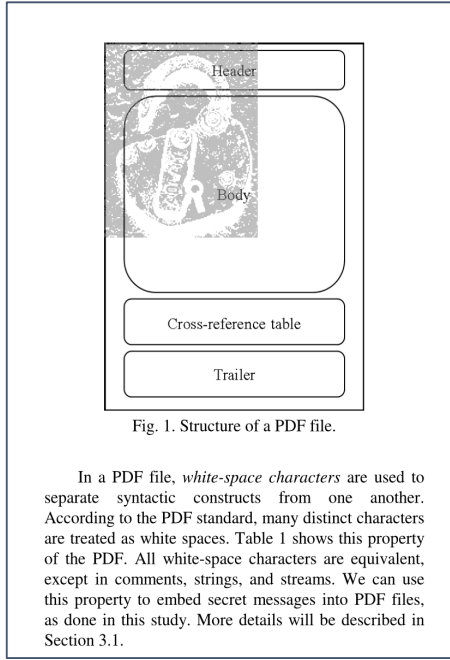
Header

Body

Cross-reference table

Trailer

Fig. 1. Structure of a PDF file.

In a PDF file, white-space characters are used to separate syntactic constructs from one another. According to the PDF standard, many distinct characters are treated as white spaces. Table 1 shows this property of the PDF. All white-space characters are equivalent, except in comments, strings, and streams. We can use this property to embed secret messages into PDF files, as done in this study. More details will be described in Section 3.1.